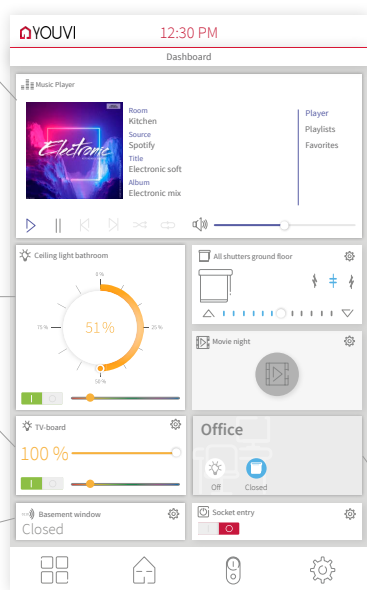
YOUVI
12:30 PM
Dashboard

Music Player
Electronic
Room
Kitchen
Source
Spotify
Title
Electronic soft
Album
Electronic mix
Player
Playlists
Favorites

Ceiling light bathroom
0 %
75 %
51 %
25 %
50 %

All shutters ground floor

Movie night

TV-board
100 %

Office
Off
Closed

Basement window
Closed

Socket entry